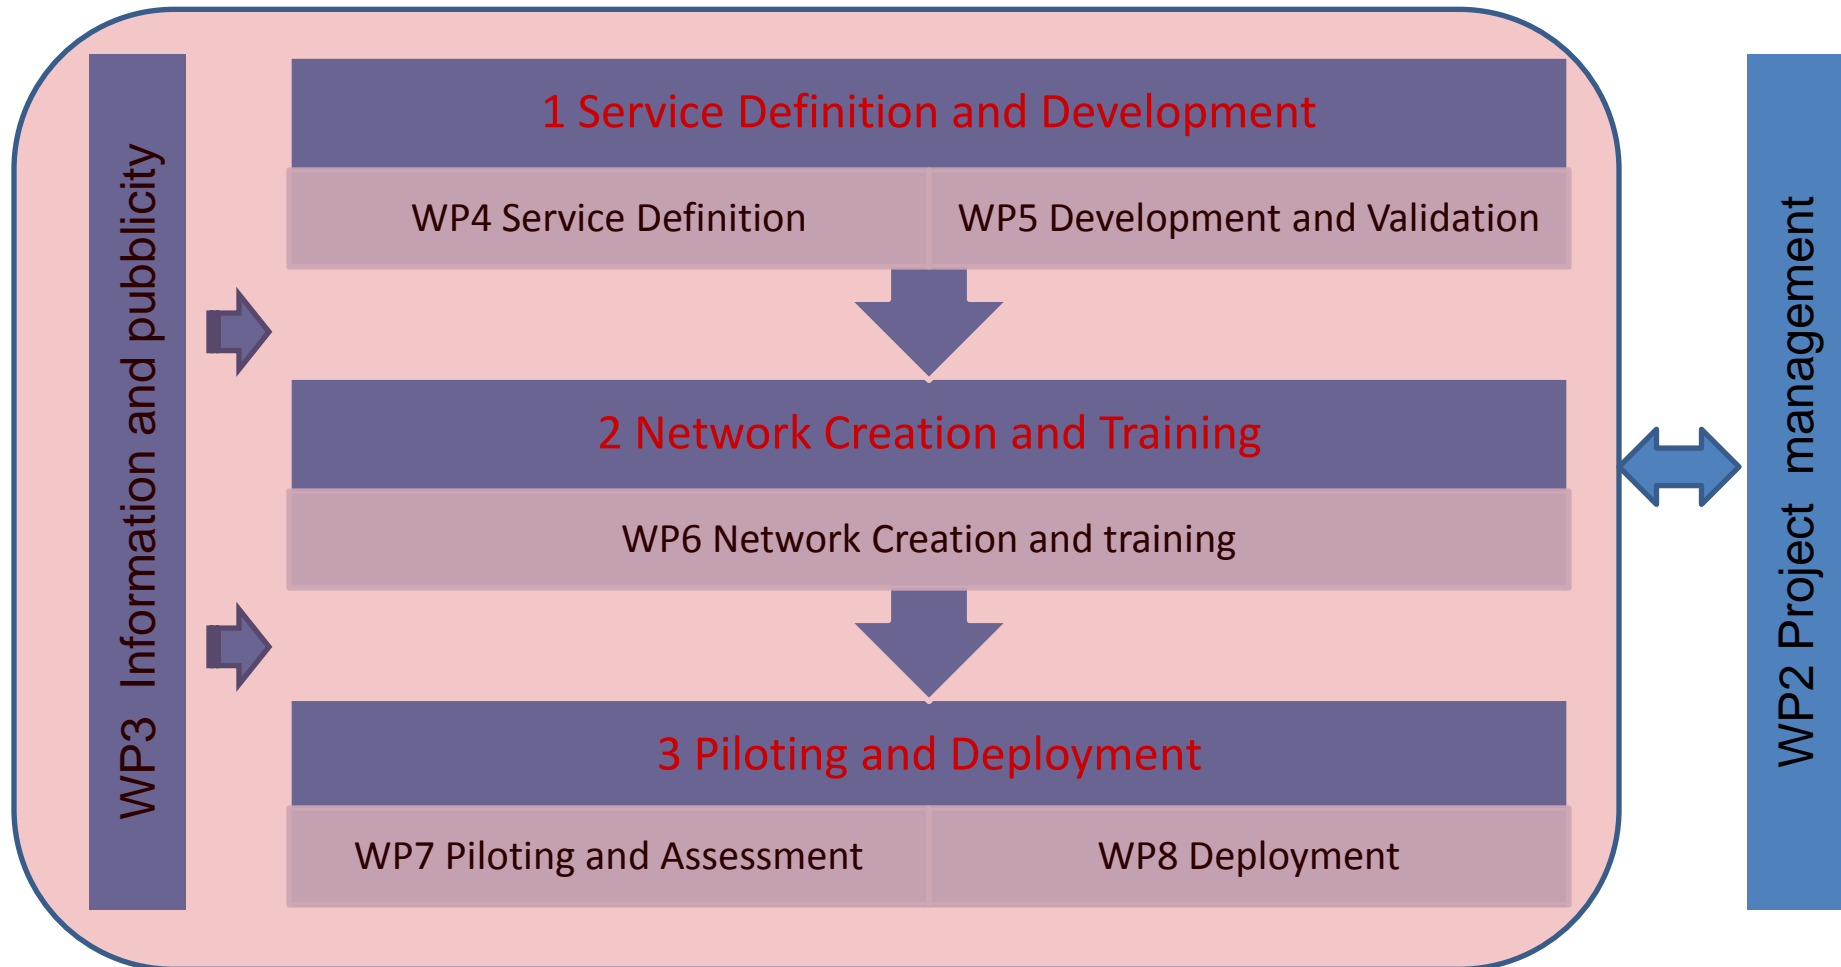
WP3 Information and pubblicity

1 Service Definition and Development

WP4 Service Definition

WP5 Development and Validation

2 Network Creation and Training

WP6 Network Creation and training

3 Piloting and Deployment

WP7 Piloting and Assessment

WP8 Deployment

WP2 Project management